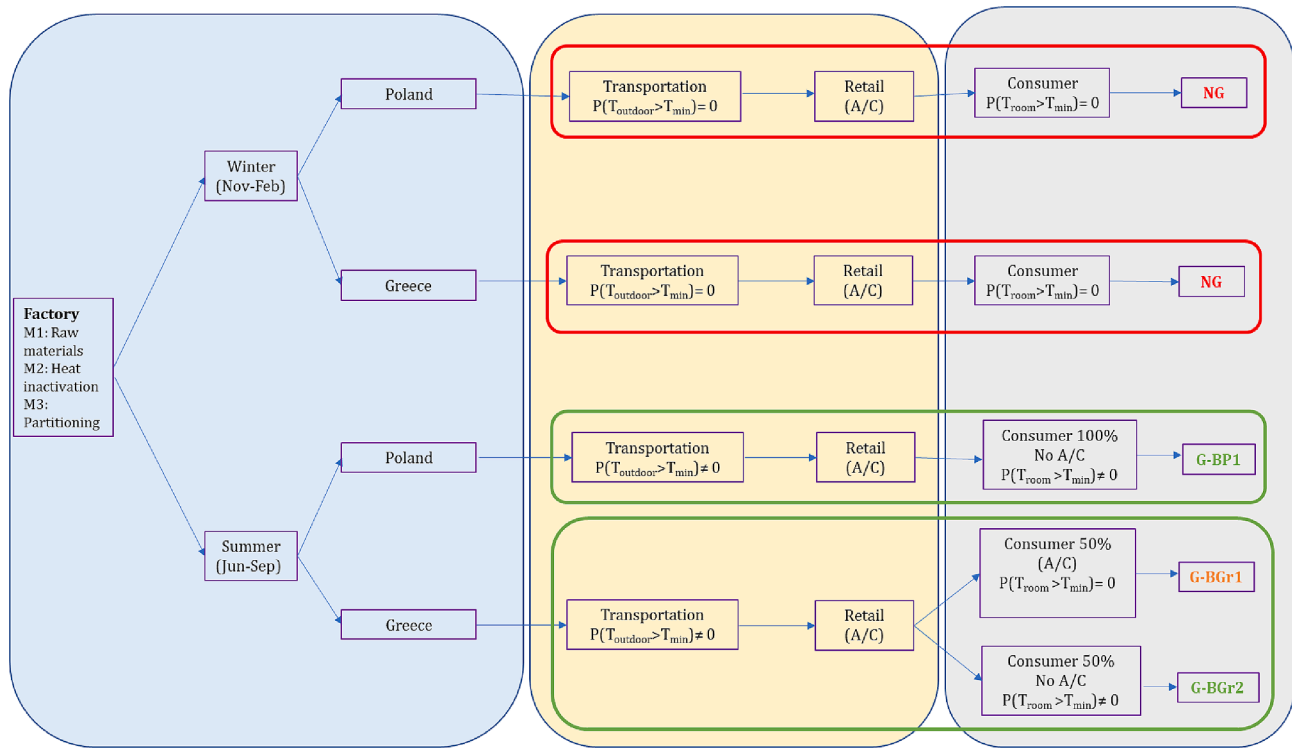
Factory
M1: Raw materials
M2: Heat inactivation
M3: Partitioning

Winter (Nov-Feb)

Poland

Transportation
$P(T_{outdoor}>T_{min})=0$

Retail (A/C)

Consumer
$P(T_{room}>T_{min})=0$

NG

Greece

Transportation
$P(T_{outdoor}>T_{min})=0$

Retail (A/C)

Consumer
$P(T_{room}>T_{min})=0$

NG

Summer (Jun-Sep)

Poland

Transportation
$P(T_{outdoor}>T_{min})\neq 0$

Retail (A/C)

Consumer 100%
No A/C
$P(T_{room}>T_{min})\neq 0$

G-BP1

Greece

Transportation
$P(T_{outdoor}>T_{min})\neq 0$

Retail (A/C)

Consumer 50%
(A/C)
$P(T_{room}>T_{min})=0$

G-BGr1

Consumer 50%
No A/C
$P(T_{room}>T_{min})\neq 0$

G-BGr2